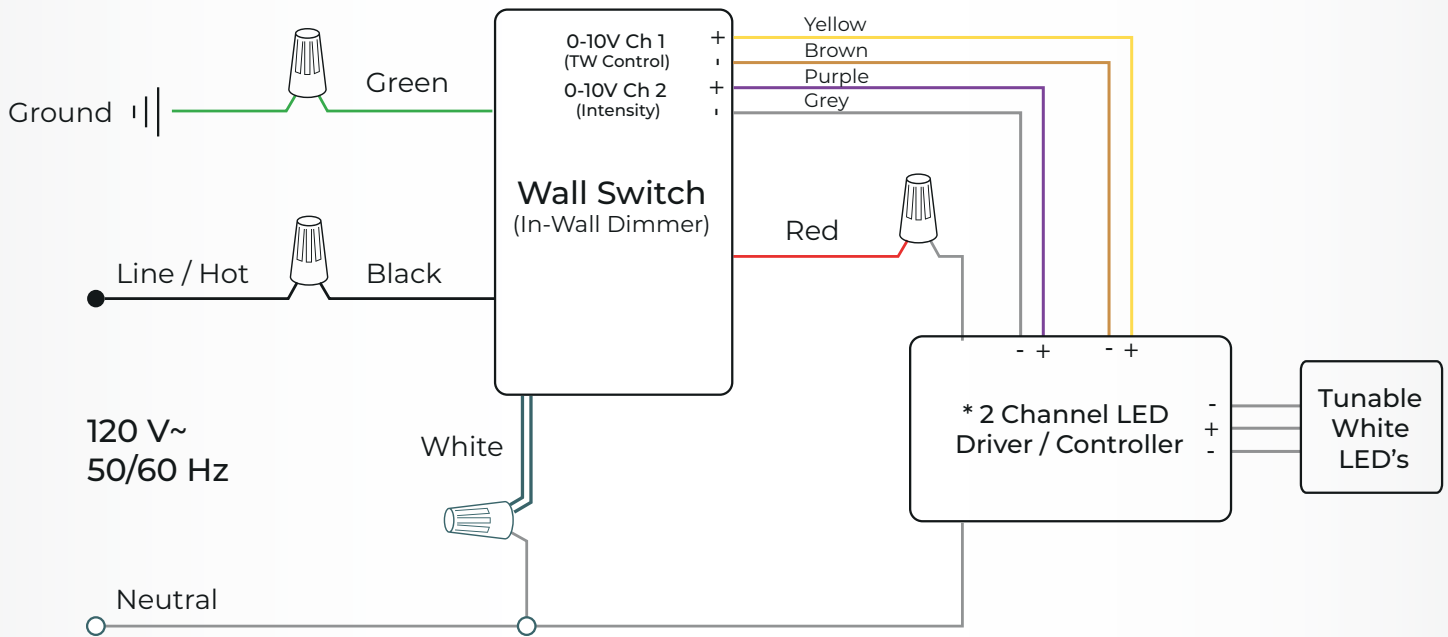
Ground

Green

0-10V Ch 1
(TW Control)
+
-
0-10V Ch 2
(Intensity)
+
-

Yellow
Brown
Purple
Grey

Wall Switch
(In-Wall Dimmer)

Red

Line / Hot

Black

- + - +

* 2 Channel LED
Driver / Controller

-
+
-

Tunable
White
LED's

120 V~
50/60 Hz

White

Neutral